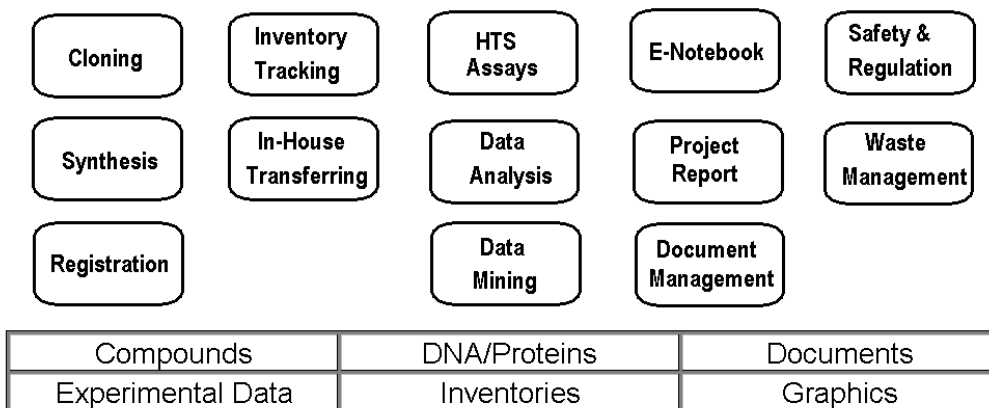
Cloning

Inventory Tracking

HTS Assays

E-Notebook

Safety & Regulation

Synthesis

In-House Transferring

Data Analysis

Project Report

Waste Management

Registration

Data Mining

Document Management

| Compounds | DNA/Proteins | Documents |
|---|---|---|
| Experimental Data | Inventories | Graphics |